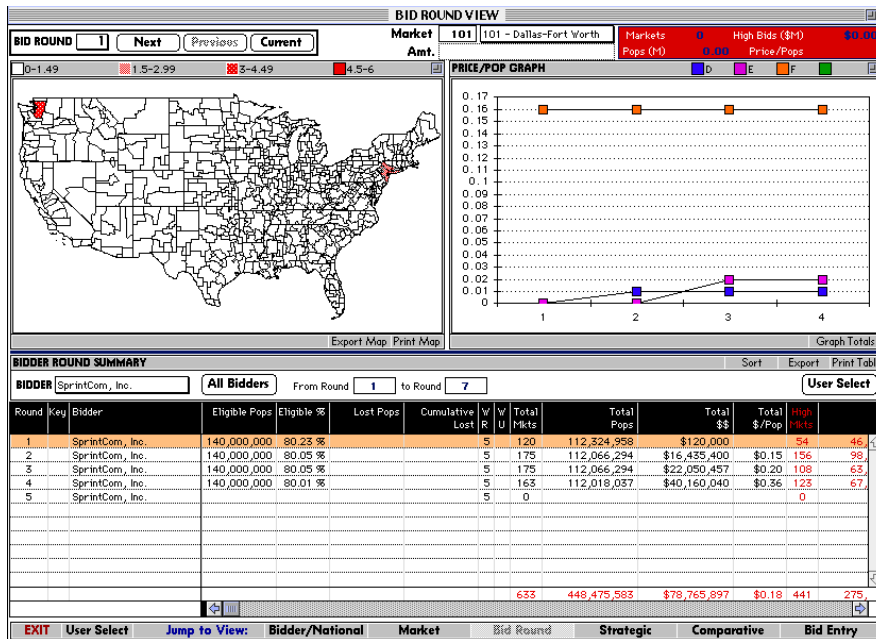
BID ROUND VIEW

BID ROUND 1 Next Previous Current

Market 101 101 - Dallas-Fort Worth
Amt.

Markets 0 High Bids ($M) $0.00
Pops (M) 0.00 Price/Pops

0-1.49 1.5-2.99 3-4.49 4.5-6

PRICE/POP GRAPH D E F

0.17
0.16
0.15
0.14
0.13
0.12
0.11
0.1
0.09
0.08
0.07
0.06
0.05
0.04
0.03
0.02
0.01
0

1 2 3 4

Export Map Print Map

Graph Totals

BIDDER ROUND SUMMARY Sort Export Print Tabl

BIDDER SprintCom, Inc. All Bidders From Round 1 to Round 7 User Select

| Round | Key | Bidder | Eligible Pops | Eligible % | Lost Pops | Cumulative Lost | W R | W U | Total Mkts | Total Pops | Total $$ | Total $/Pop | High Mkts | |
|---|---|---|---|---|---|---|---|---|---|---|---|---|---|---|
| 1 | | SprintCom, Inc. | 140,000,000 | 80.23 % | | | | 5 | 120 | 112,324,958 | $120,000 | | 54 | 46, |
| 2 | | SprintCom, Inc. | 140,000,000 | 80.05 % | | | | 5 | 175 | 112,066,294 | $16,435,400 | $0.15 | 156 | 98, |
| 3 | | SprintCom, Inc. | 140,000,000 | 80.05 % | | | | 5 | 175 | 112,066,294 | $22,050,457 | $0.20 | 108 | 63, |
| 4 | | SprintCom, Inc. | 140,000,000 | 80.01 % | | | | 5 | 163 | 112,018,037 | $40,160,040 | $0.36 | 123 | 67, |
| 5 | | SprintCom, Inc. | | | | | | 5 | 0 | | | | 0 | |
| | | | | | | | | | 633 | 448,475,583 | $78,765,897 | $0.18 | 441 | 275, |

EXIT User Select Jump to View: Bidder/National Market Bid Round Strategic Comparative Bid Entry